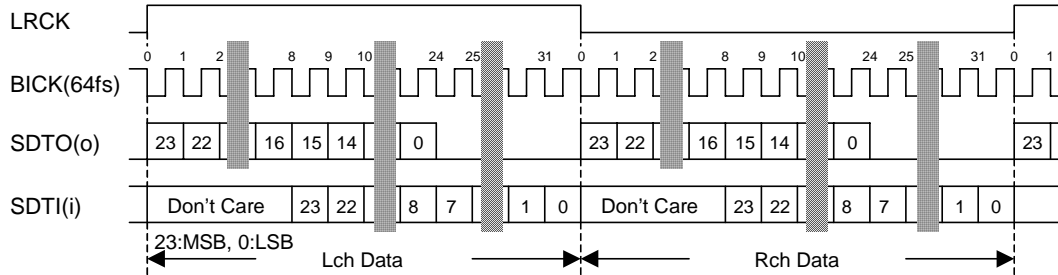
LRCK

0 1 2 8 9 10 24 25 31 0 1 2 8 9 10 24 25 31 0 1

BICK(64fs)

SDTO(o) 23 22 16 15 14 0 23 22 16 15 14 0 23

SDTI(i) Don't Care 23 22 8 7 1 0 Don't Care 23 22 8 7 1 0

23:MSB, 0:LSB

Lch Data

Rch Data